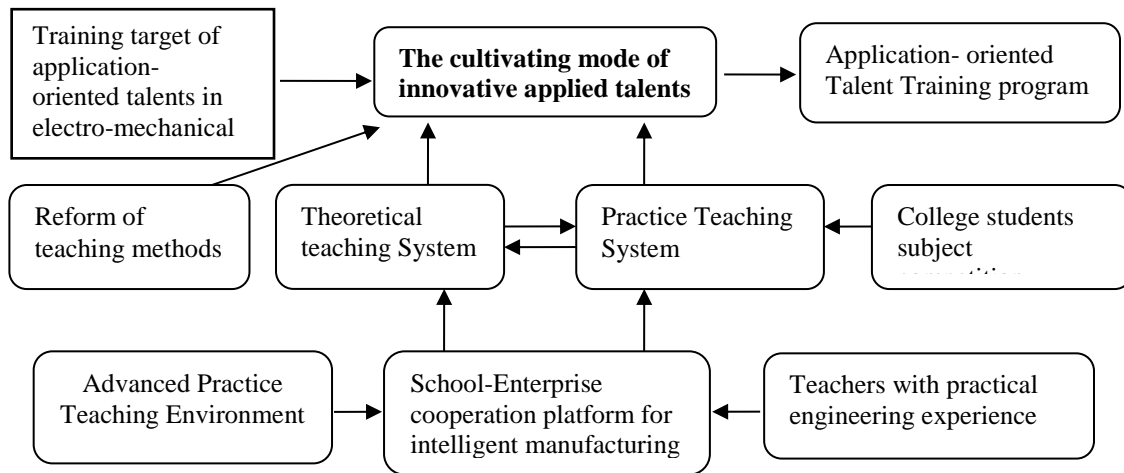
Training target of application-oriented talents in electro-mechanical

**The cultivating mode of innovative applied talents**

Application- oriented Talent Training program

Reform of teaching methods

Theoretical teaching System

Practice Teaching System

College students subject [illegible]

Advanced Practice Teaching Environment

School-Enterprise cooperation platform for intelligent manufacturing

Teachers with practical engineering experience